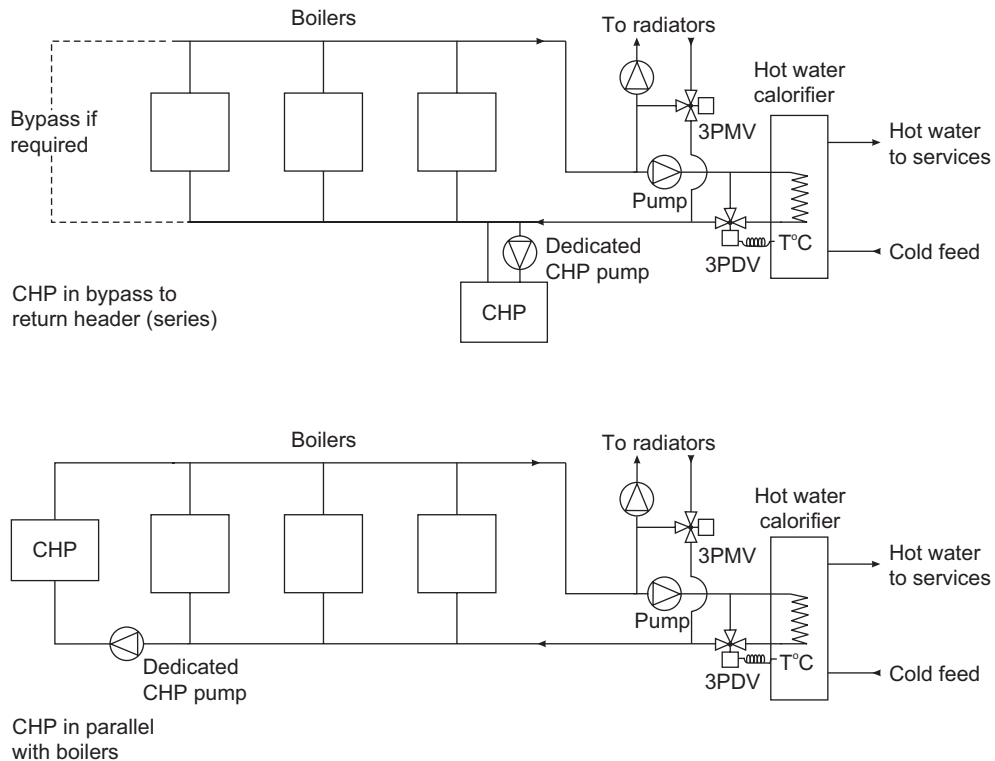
Boilers

To radiators

Hot water calorifier

Bypass if required

3PMV

Hot water to services

Pump

Dedicated CHP pump

T°C

Cold feed

3PDV

CHP in bypass to return header (series)

CHP

Boilers

To radiators

Hot water calorifier

CHP

3PMV

Hot water to services

Pump

Dedicated CHP pump

T°C

Cold feed

3PDV

CHP in parallel with boilers